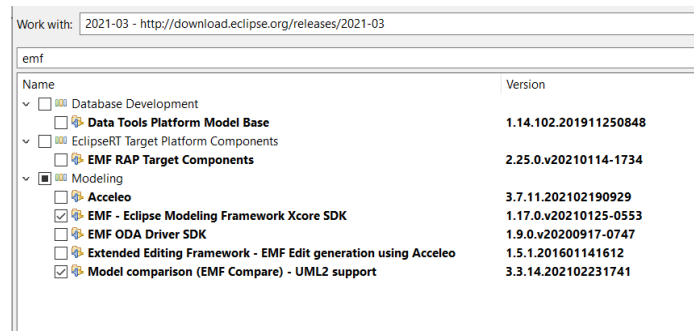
Work with: 2021-03 - http://download.eclipse.org/releases/2021-03

emf

| Name | Version |
|---|---|
| Database Development | |
| Data Tools Platform Model Base | 1.14.102.201911250848 |
| EclipseRT Target Platform Components | |
| EMF RAP Target Components | 2.25.0.v20210114-1734 |
| Modeling | |
| Acceleo | 3.7.11.202102190929 |
| EMF - Eclipse Modeling Framework Xcore SDK | 1.17.0.v20210125-0553 |
| EMF ODA Driver SDK | 1.9.0.v20200917-0747 |
| Extended Editing Framework - EMF Edit generation using Acceleo | 1.5.1.201601141612 |
| Model comparison (EMF Compare) - UML2 support | 3.3.14.202102231741 |